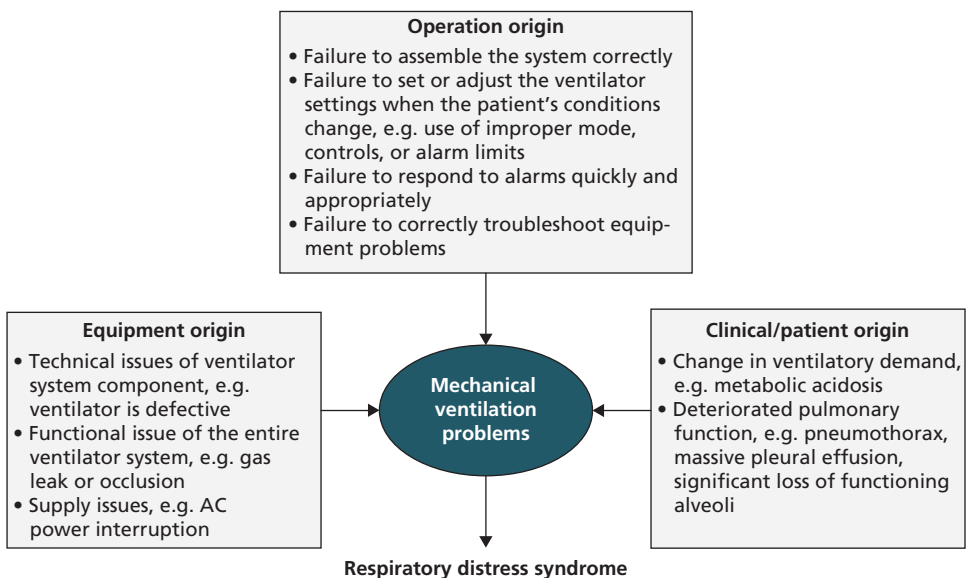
Operation origin

• Failure to assemble the system correctly
• Failure to set or adjust the ventilator settings when the patient's conditions change, e.g. use of improper mode, controls, or alarm limits
• Failure to respond to alarms quickly and appropriately
• Failure to correctly troubleshoot equipment problems

Equipment origin

• Technical issues of ventilator system component, e.g. ventilator is defective
• Functional issue of the entire ventilator system, e.g. gas leak or occlusion
• Supply issues, e.g. AC power interruption

Mechanical ventilation problems

Clinical/patient origin

• Change in ventilatory demand, e.g. metabolic acidosis
• Deteriorated pulmonary function, e.g. pneumothorax, massive pleural effusion, significant loss of functioning alveoli

Respiratory distress syndrome